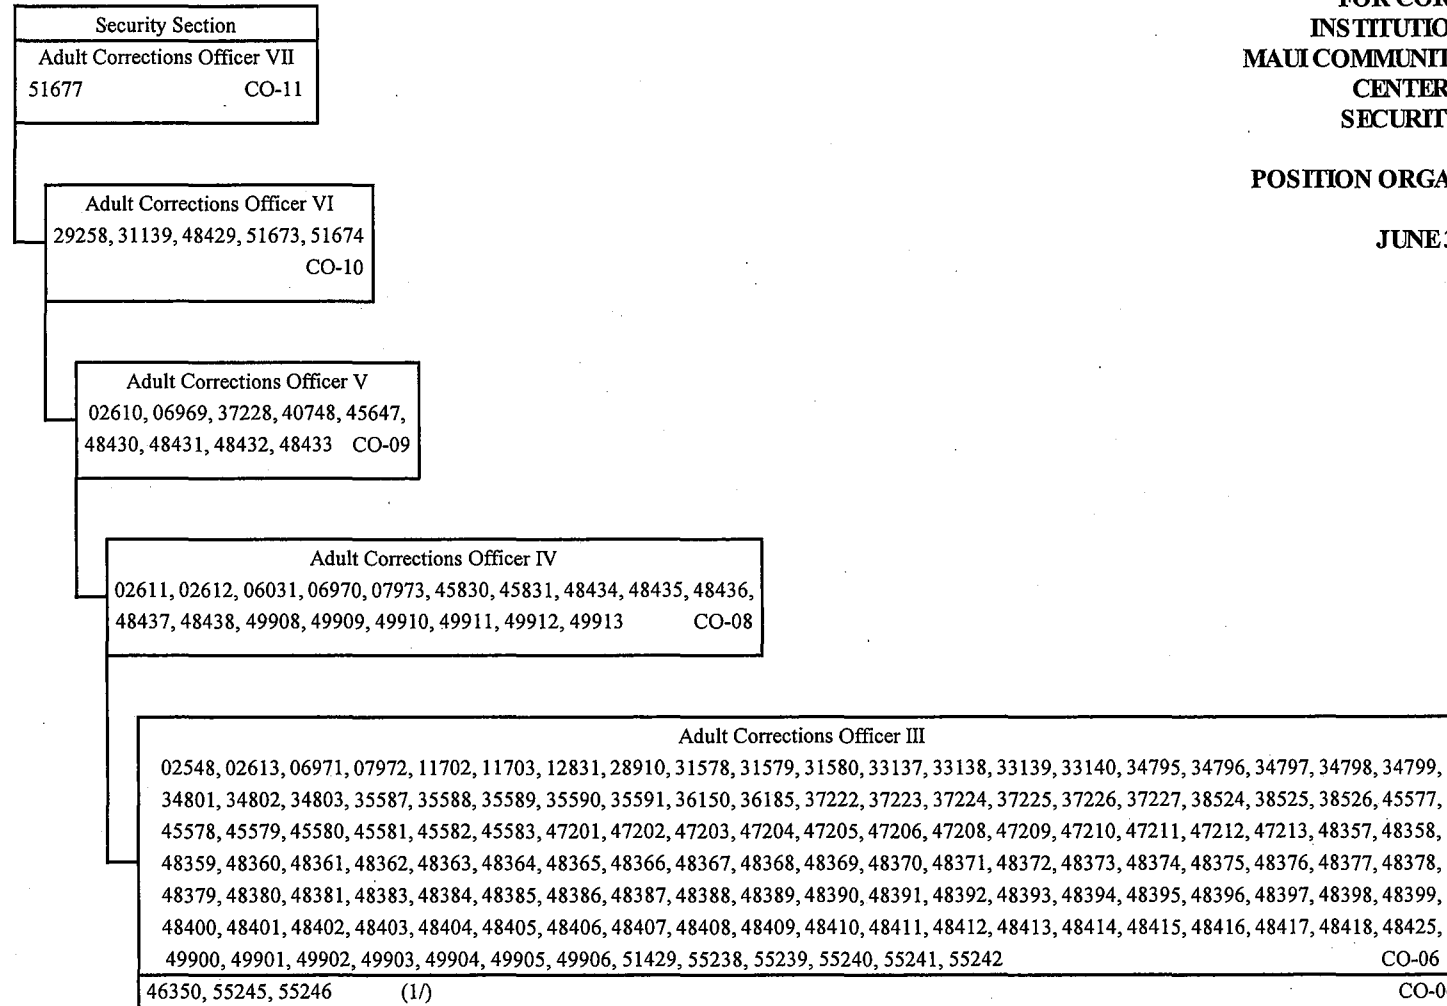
Security Section
Adult Corrections Officer VII
51677 CO-11

FOR COR
INSTITUTIO
MAUI COMMUNIT
CENTER
SECURIT

POSITION ORGA

JUNE

Adult Corrections Officer VI
29258, 31139, 48429, 51673, 51674
CO-10

Adult Corrections Officer V
02610, 06969, 37228, 40748, 45647, 48430, 48431, 48432, 48433 CO-09

Adult Corrections Officer IV
02611, 02612, 06031, 06970, 07973, 45830, 45831, 48434, 48435, 48436, 48437, 48438, 49908, 49909, 49910, 49911, 49912, 49913 CO-08

Adult Corrections Officer III
02548, 02613, 06971, 07972, 11702, 11703, 12831, 28910, 31578, 31579, 31580, 33137, 33138, 33139, 33140, 34795, 34796, 34797, 34798, 34799, 34801, 34802, 34803, 35587, 35588, 35589, 35590, 35591, 36150, 36185, 37222, 37223, 37224, 37225, 37226, 37227, 38524, 38525, 38526, 45577, 45578, 45579, 45580, 45581, 45582, 45583, 47201, 47202, 47203, 47204, 47205, 47206, 47208, 47209, 47210, 47211, 47212, 47213, 48357, 48358, 48359, 48360, 48361, 48362, 48363, 48364, 48365, 48366, 48367, 48368, 48369, 48370, 48371, 48372, 48373, 48374, 48375, 48376, 48377, 48378, 48379, 48380, 48381, 48383, 48384, 48385, 48386, 48387, 48388, 48389, 48390, 48391, 48392, 48393, 48394, 48395, 48396, 48397, 48398, 48399, 48400, 48401, 48402, 48403, 48404, 48405, 48406, 48407, 48408, 48409, 48410, 48411, 48412, 48413, 48414, 48415, 48416, 48417, 48418, 48425, 49900, 49901, 49902, 49903, 49904, 49905, 49906, 51429, 55238, 55239, 55240, 55241, 55242 CO-06
46350, 55245, 55246 (1/) CO-0